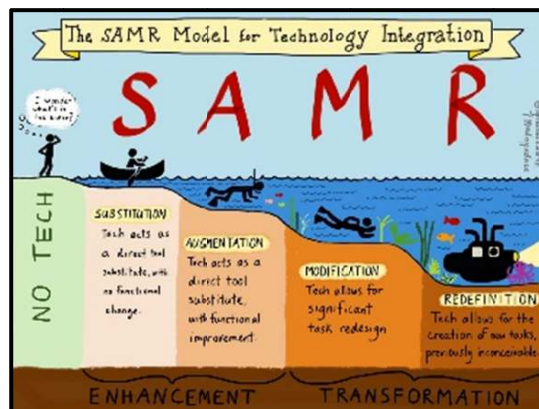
The SAMR Model for Technology Integration

S A M R

I wonder what's in the water?

NO TECH

SUBSTITUTION
Tech acts as a direct tool substitute, with no functional change.

AUGMENTATION
Tech acts as a direct tool substitute, with functional improvement.

MODIFICATION
Tech allows for significant task redesign

REDEFINITION
Tech allows for the creation of new tasks, previously inconceivable

ENHANCEMENT

TRANSFORMATION

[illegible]